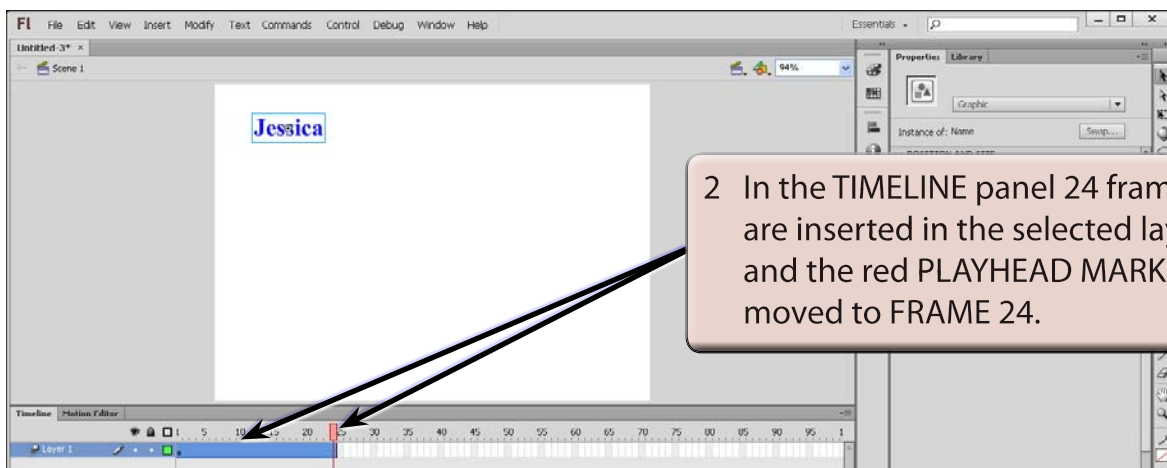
Fl File Edit View Insert Modify Text Commands Control Debug Window Help

Essentials

Untitled-3* ×

Scene 1

94%

Jessica

Properties Library

Graphic

Instance of: Name

Swap...

2 In the TIMELINE panel 24 fram are inserted in the selected lay and the red PLAYHEAD MARK moved to FRAME 24.

Timeline Motion Editor

1 5 10 15 20 25 30 35 40 45 50 55 60 65 70 75 80 85 90 95 1

Layer 1